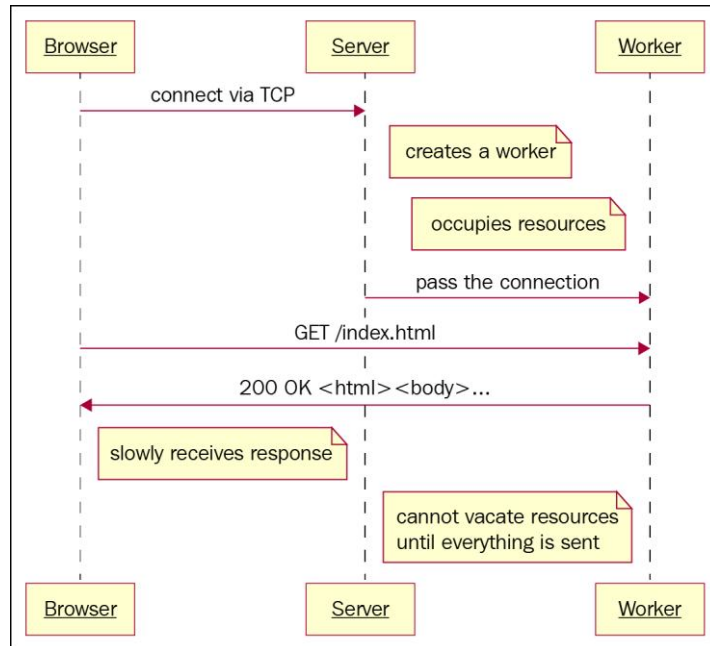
Browser

Server

Worker

connect via TCP

creates a worker

occupies resources

pass the connection

GET /index.html

200 OK <html><body>...

slowly receives response

cannot vacate resources until everything is sent

Browser

Server

Worker